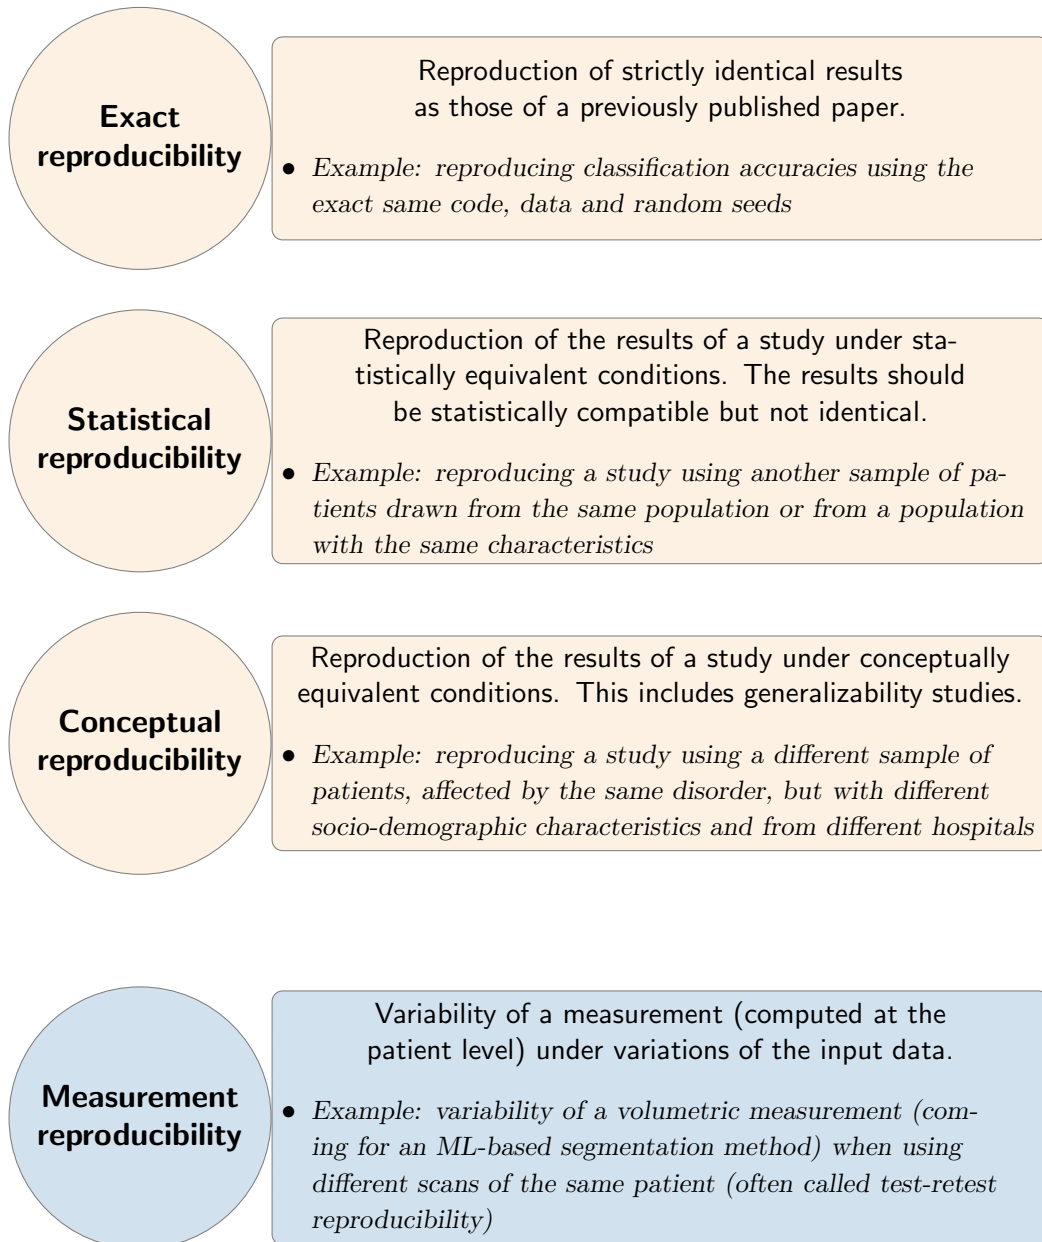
Exact reproducibility

Reproduction of strictly identical results as those of a previously published paper.

• Example: reproducing classification accuracies using the exact same code, data and random seeds

Statistical reproducibility

Reproduction of the results of a study under statistically equivalent conditions. The results should be statistically compatible but not identical.

• Example: reproducing a study using another sample of patients drawn from the same population or from a population with the same characteristics

Conceptual reproducibility

Reproduction of the results of a study under conceptually equivalent conditions. This includes generalizability studies.

• Example: reproducing a study using a different sample of patients, affected by the same disorder, but with different socio-demographic characteristics and from different hospitals

Measurement reproducibility

Variability of a measurement (computed at the patient level) under variations of the input data.

• Example: variability of a volumetric measurement (coming for an ML-based segmentation method) when using different scans of the same patient (often called test-retest reproducibility)